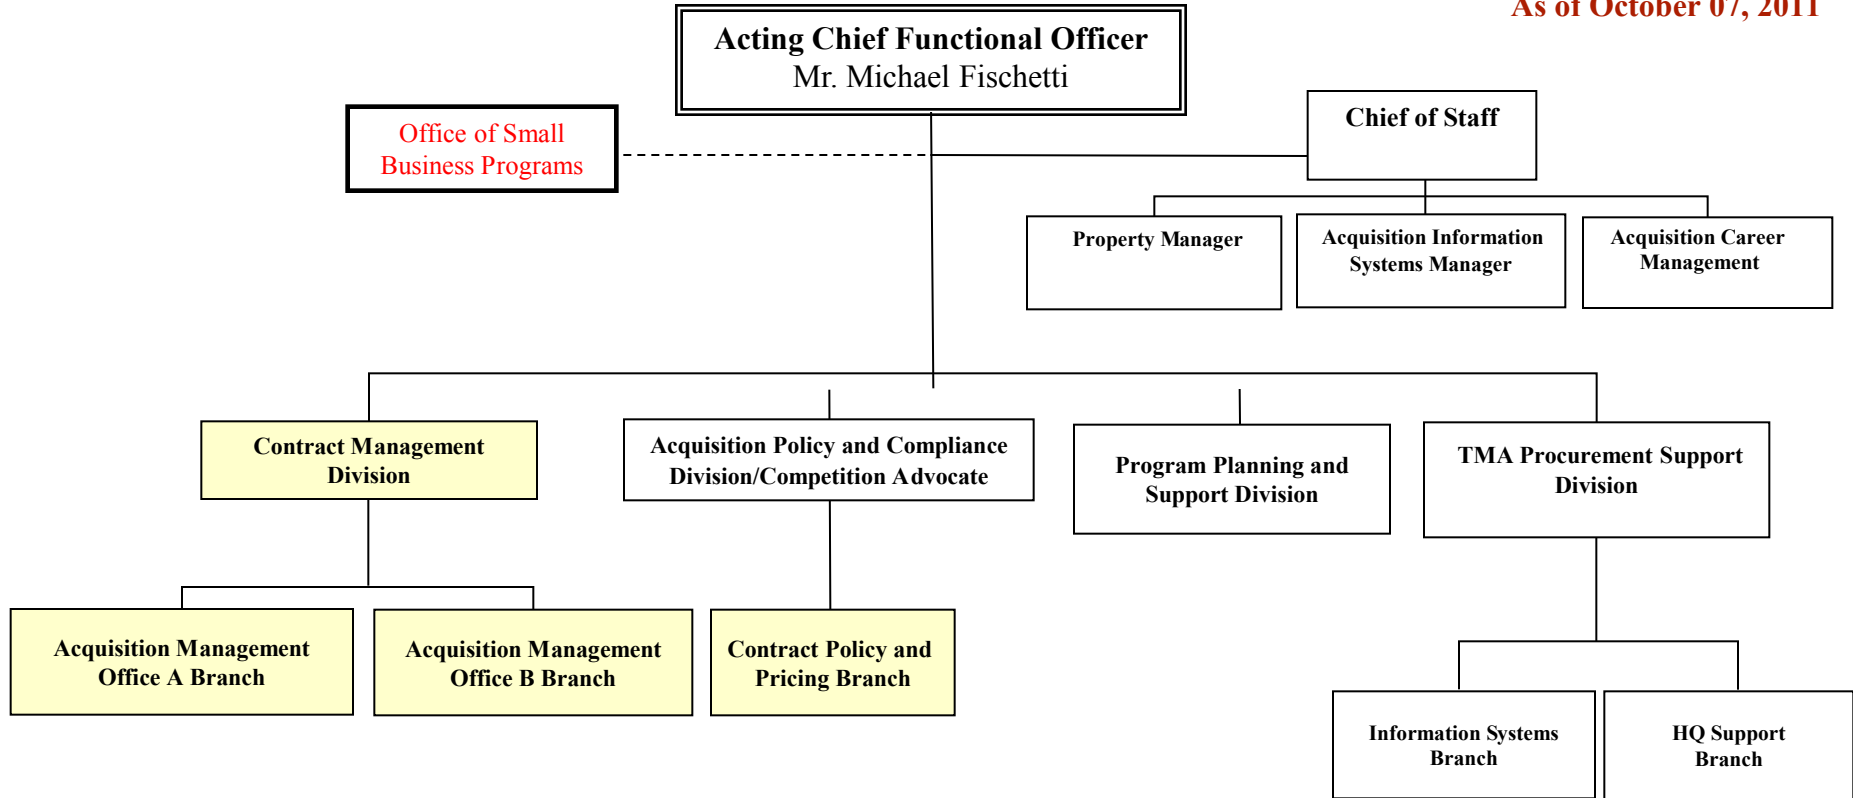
As of October 07, 2011

Acting Chief Functional Officer
Mr. Michael Fischetti

Office of Small Business Programs

Chief of Staff

Property Manager

Acquisition Information Systems Manager

Acquisition Career Management

Contract Management Division

Acquisition Policy and Compliance Division/Competition Advocate

Program Planning and Support Division

TMA Procurement Support Division

Acquisition Management Office A Branch

Acquisition Management Office B Branch

Contract Policy and Pricing Branch

Information Systems Branch

HQ Support Branch